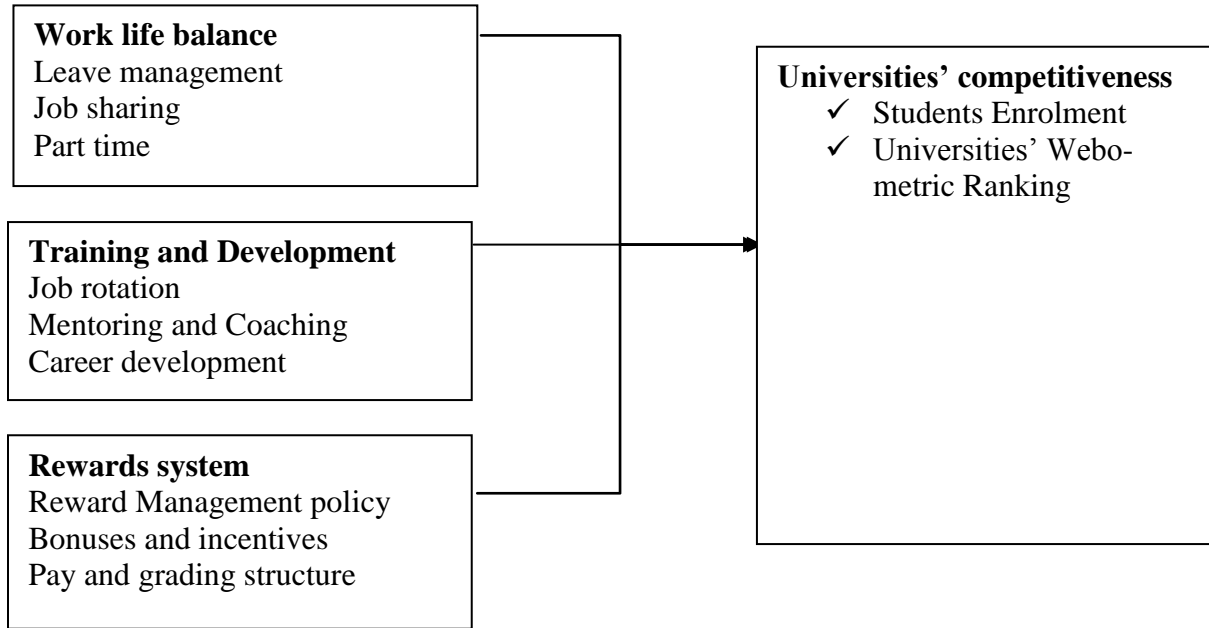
**Work life balance**
Leave management
Job sharing
Part time

**Training and Development**
Job rotation
Mentoring and Coaching
Career development

**Rewards system**
Reward Management policy
Bonuses and incentives
Pay and grading structure

**Universities' competitiveness**
✓ Students Enrolment
✓ Universities' Webometric Ranking